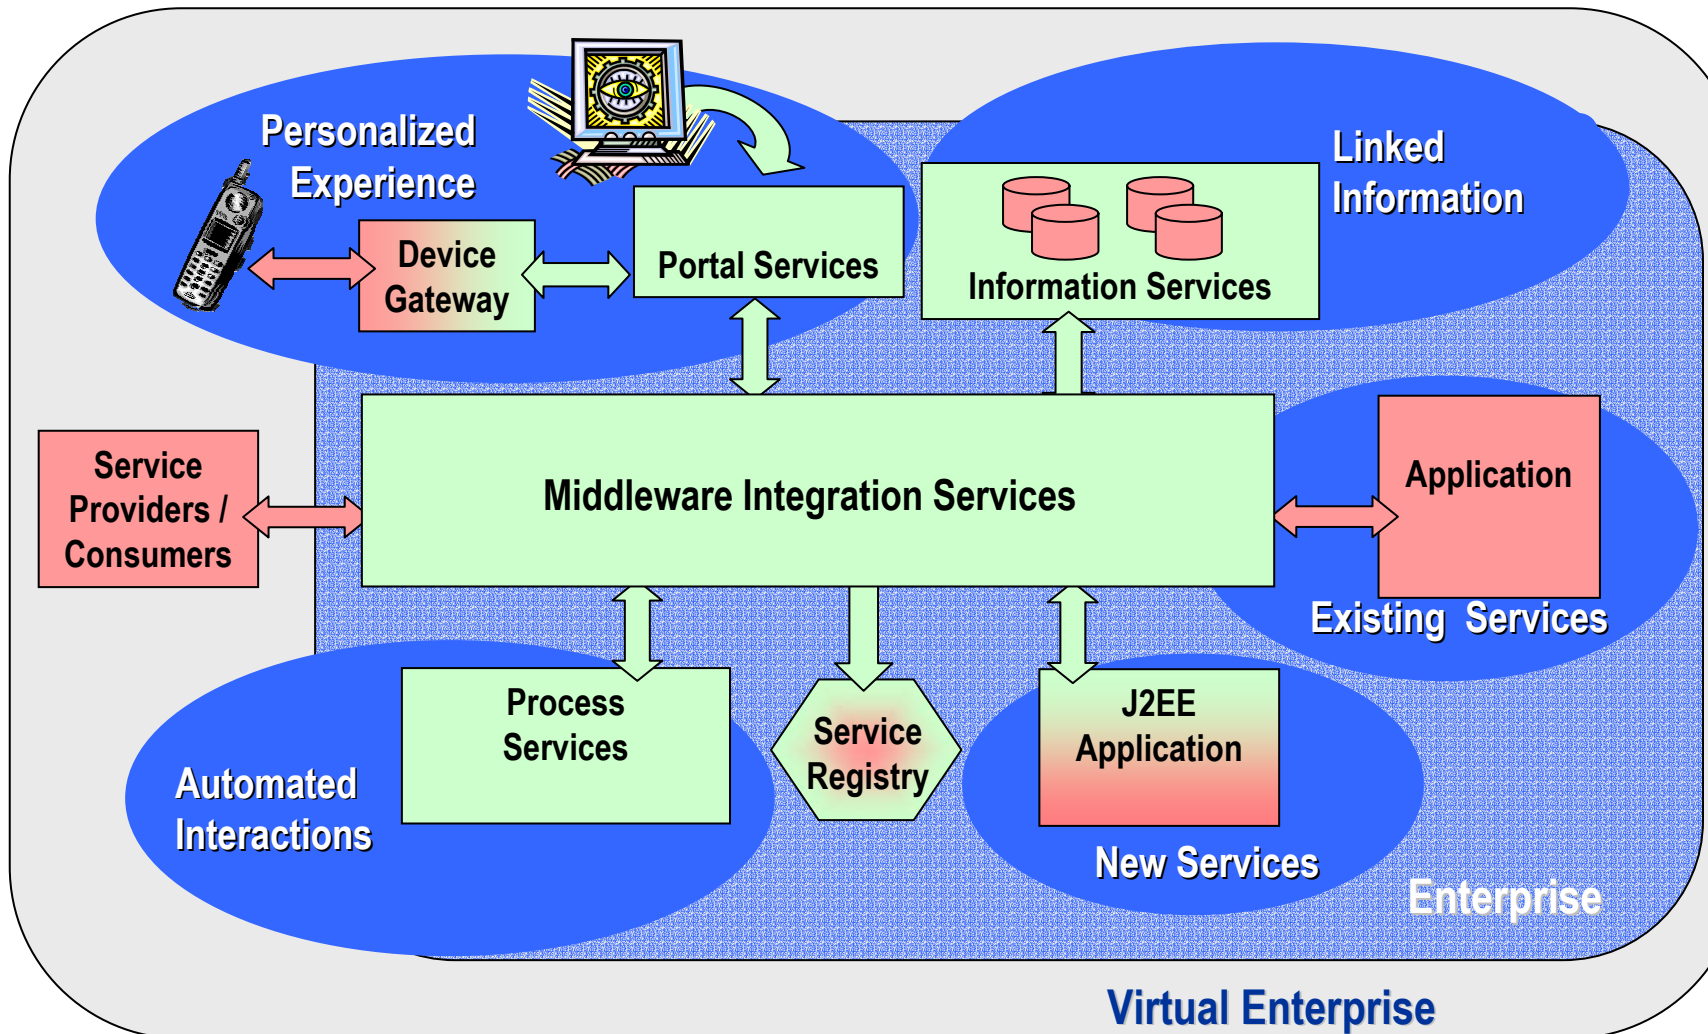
Personalized Experience

Device Gateway

Portal Services

Information Services

Linked Information

Service Providers / Consumers

Middleware Integration Services

Application

Existing Services

Process Services

Service Registry

J2EE Application

Automated Interactions

New Services

Enterprise

Virtual Enterprise